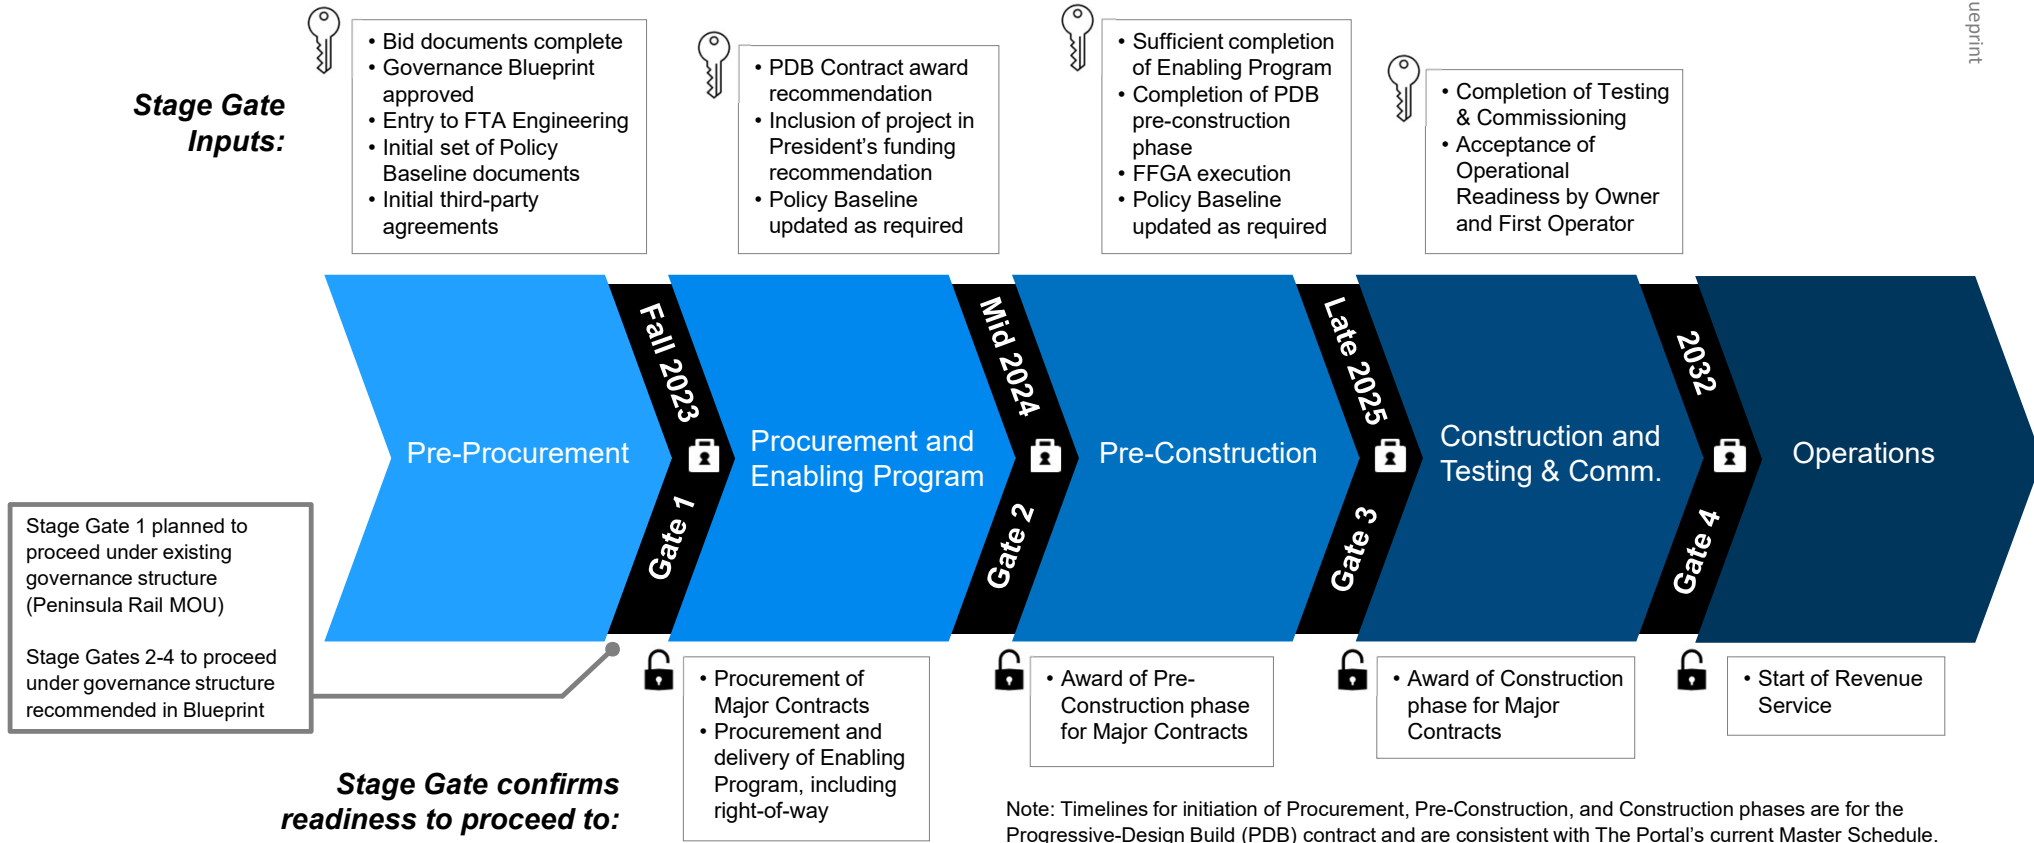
Stage Gate Inputs:

• Bid documents complete
• Governance Blueprint approved
• Entry to FTA Engineering
• Initial set of Policy Baseline documents
• Initial third-party agreements

• PDB Contract award recommendation
• Inclusion of project in President's funding recommendation
• Policy Baseline updated as required

• Sufficient completion of Enabling Program
• Completion of PDB pre-construction phase
• FFGA execution
• Policy Baseline updated as required

• Completion of Testing & Commissioning
• Acceptance of Operational Readiness by Owner and First Operator

ueprint

Pre-Procurement

Fall 2023

Gate 1

Procurement and Enabling Program

Mid 2024

Gate 2

Pre-Construction

Late 2025

Gate 3

Construction and Testing & Comm.

2032

Gate 4

Operations

Stage Gate 1 planned to proceed under existing governance structure (Peninsula Rail MOU)

Stage Gates 2-4 to proceed under governance structure recommended in Blueprint

• Procurement of Major Contracts
• Procurement and delivery of Enabling Program, including right-of-way

• Award of Pre-Construction phase for Major Contracts

• Award of Construction phase for Major Contracts

• Start of Revenue Service

Stage Gate confirms readiness to proceed to:

Note: Timelines for initiation of Procurement, Pre-Construction, and Construction phases are for the Progressive-Design Build (PDB) contract and are consistent with The Portal's current Master Schedule.